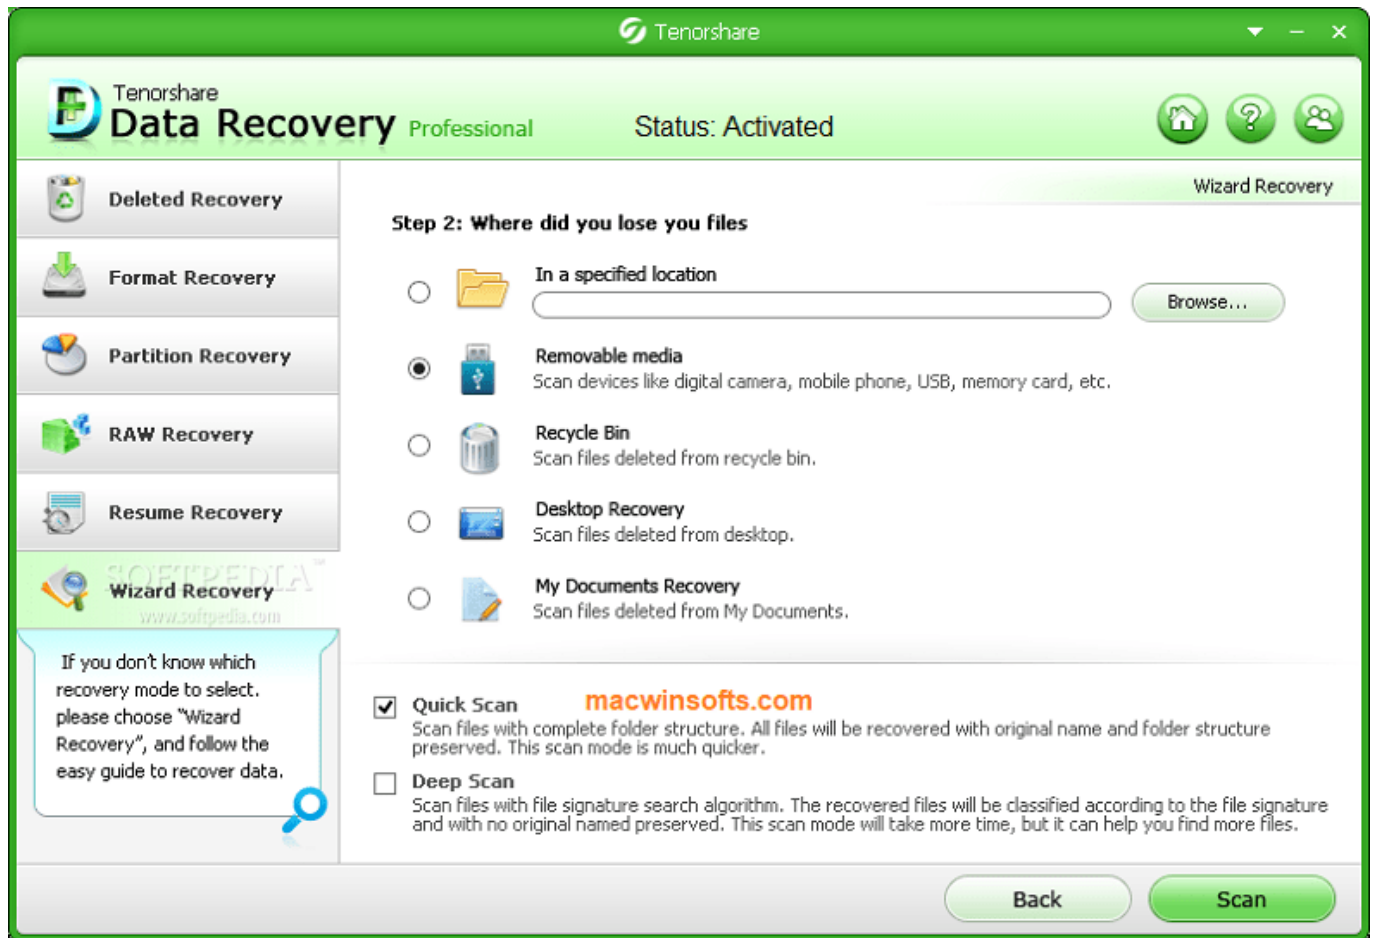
Tenorshare

Tenorshare
Data Recovery Professional

Status: Activated

Deleted Recovery

Format Recovery

Partition Recovery

RAW Recovery

Resume Recovery

Wizard Recovery

SOFTPEDIA
www.softpedia.com

If you don't know which recovery mode to select. please choose "Wizard Recovery", and follow the easy guide to recover data.

Wizard Recovery

Step 2: Where did you lose you files

In a specified location

Browse...

Removable media
Scan devices like digital camera, mobile phone, USB, memory card, etc.

Recycle Bin
Scan files deleted from recycle bin.

Desktop Recovery
Scan files deleted from desktop.

My Documents Recovery
Scan files deleted from My Documents.

Quick Scan
macwinsofts.com
Scan files with complete folder structure. All files will be recovered with original name and folder structure preserved. This scan mode is much quicker.

Deep Scan
Scan files with file signature search algorithm. The recovered files will be classified according to the file signature and with no original named preserved. This scan mode will take more time, but it can help you find more files.

Back

Scan